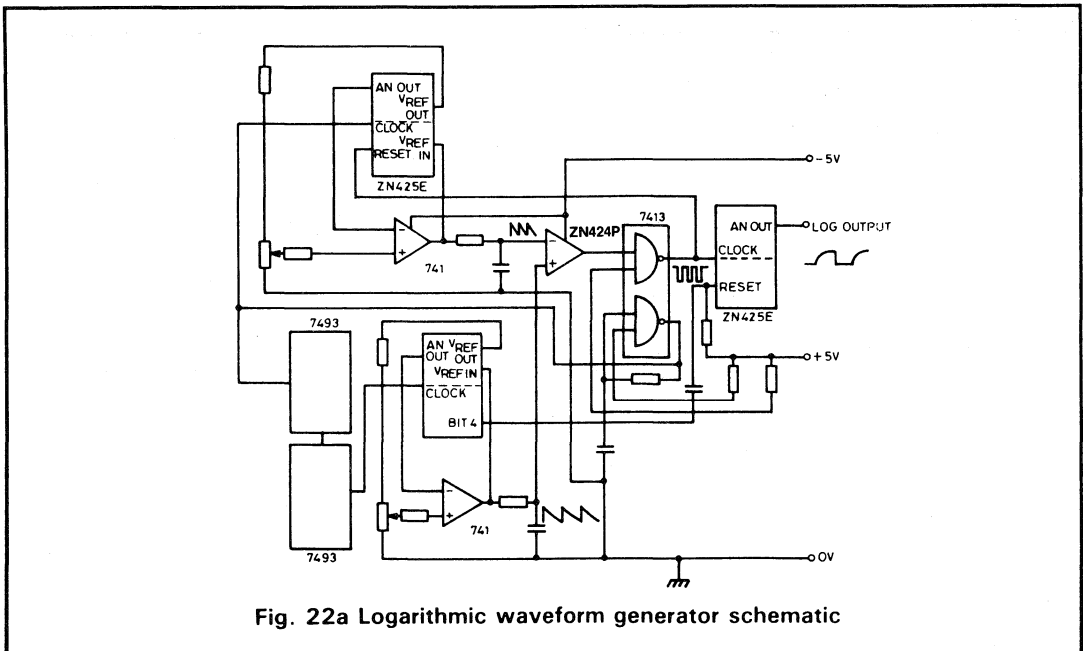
AN OUT
$V_{REF}$ OUT
CLOCK
$V_{REF}$ IN
RESET
ZN425E
-5V
741
ZN424P
7413
AN OUT
LOG OUTPUT
CLOCK
RESET
ZN425E
+5V
7493
AN OUT
$V_{REF}$ OUT
$V_{REF}$ IN
CLOCK
BIT 4
741
7493
0V

Fig. 22a Logarithmic waveform generator schematic